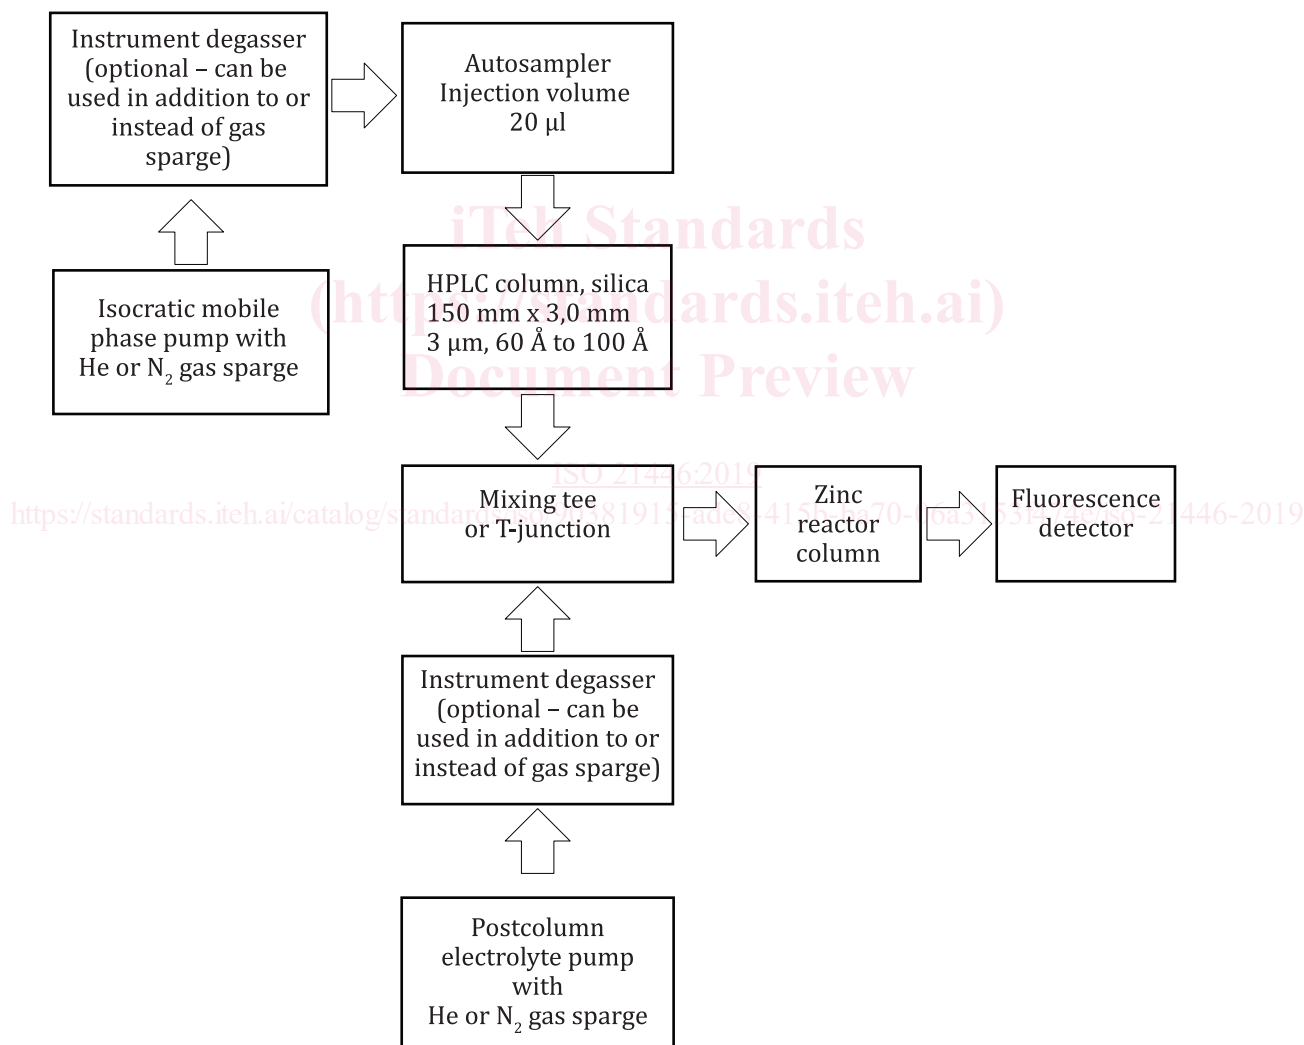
Instrument degasser (optional – can be used in addition to or instead of gas sparge)

Autosampler
Injection volume
20 µl

Isocratic mobile phase pump with He or $N_2$ gas sparge

iTeh Standards
(https://standards.iteh.ai)
Document Preview

HPLC column, silica
150 mm x 3,0 mm
3 µm, 60 Å to 100 Å

ISO 21446:2019
https://standards.iteh.ai/catalog/standards/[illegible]81915-ade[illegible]-415b-ba70-f6a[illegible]-21446-2019

Mixing tee or T-junction

Zinc reactor column

Fluorescence detector

Instrument degasser (optional – can be used in addition to or instead of gas sparge)

Postcolumn electrolyte pump with
He or $N_2$ gas sparge